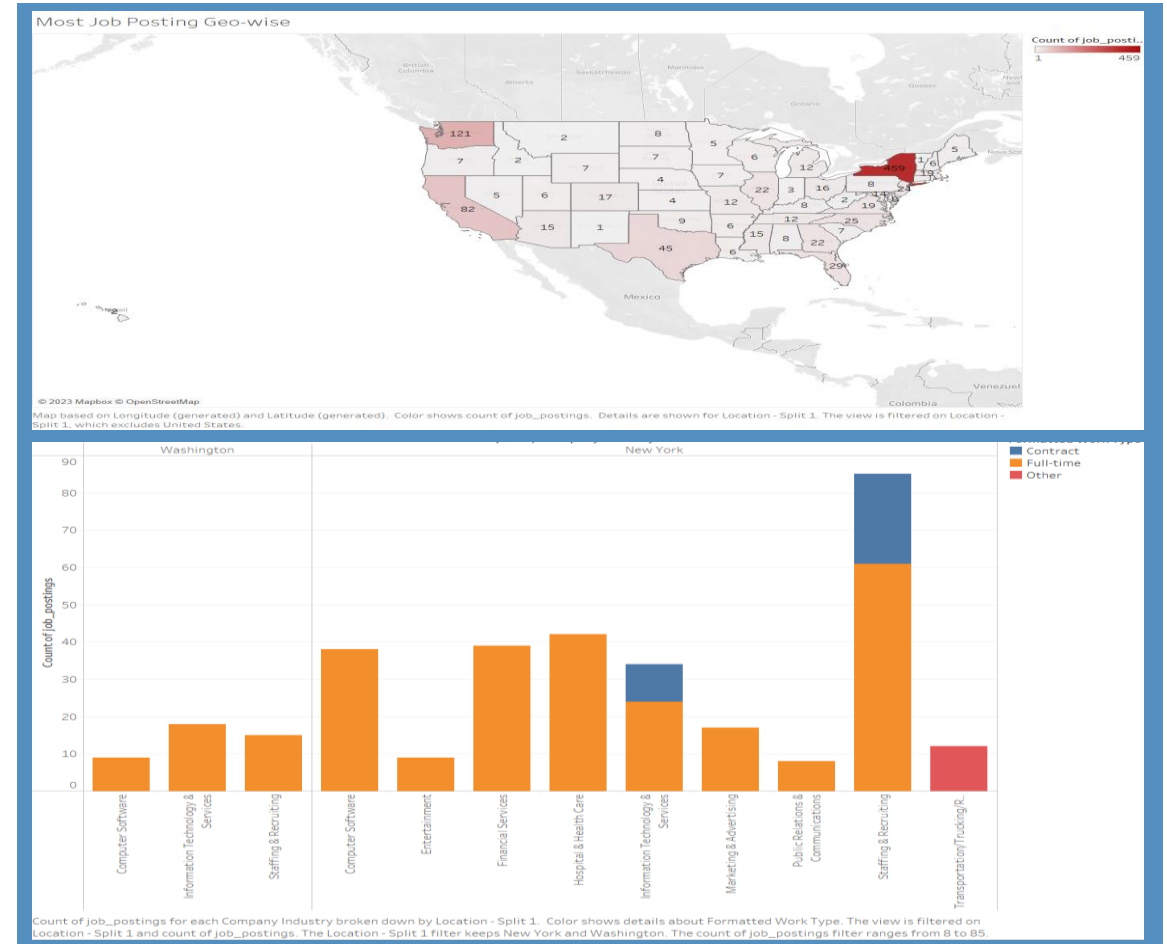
Most Job Posting Geo-wise

Count of job_posti..
1 459

British Columbia
Alberta
Saskatchewan
Manitoba
Ontario
Quebec
Nova Sco
Mexico
Colombia
Venezuel

121
2
8
5
7
2
7
7
6
5
459
1
6
12
4
7
22
3
16
19
5
6
17
4
12
8
14
2
19
82
24
9
12
25
15
1
6
15
8
7
45
6
22
29

© 2023 Mapbox © OpenStreetMap

Map based on Longitude (generated) and Latitude (generated). Color shows count of job_postings. Details are shown for Location - Split 1. The view is filtered on Location - Split 1, which excludes United States.

Washington
New York

Formatted Work Type
Contract
Full-time
Other

Count of job_postings

90
80
70
60
50
40
30
20
10
0

Computer Software
Information Technology & Services
Staffing & Recruiting
Computer Software
Entertainment
Financial Services
Hospital & Health Care
Information Technology & Services
Marketing & Advertising
Public Relations & Communications
Staffing & Recruiting
Transportation/Trucking/R...

Count of job_postings for each Company Industry broken down by Location - Split 1. Color shows details about Formatted Work Type. The view is filtered on Location - Split 1 and count of job_postings. The Location - Split 1 filter keeps New York and Washington. The count of job_postings filter ranges from 8 to 85.